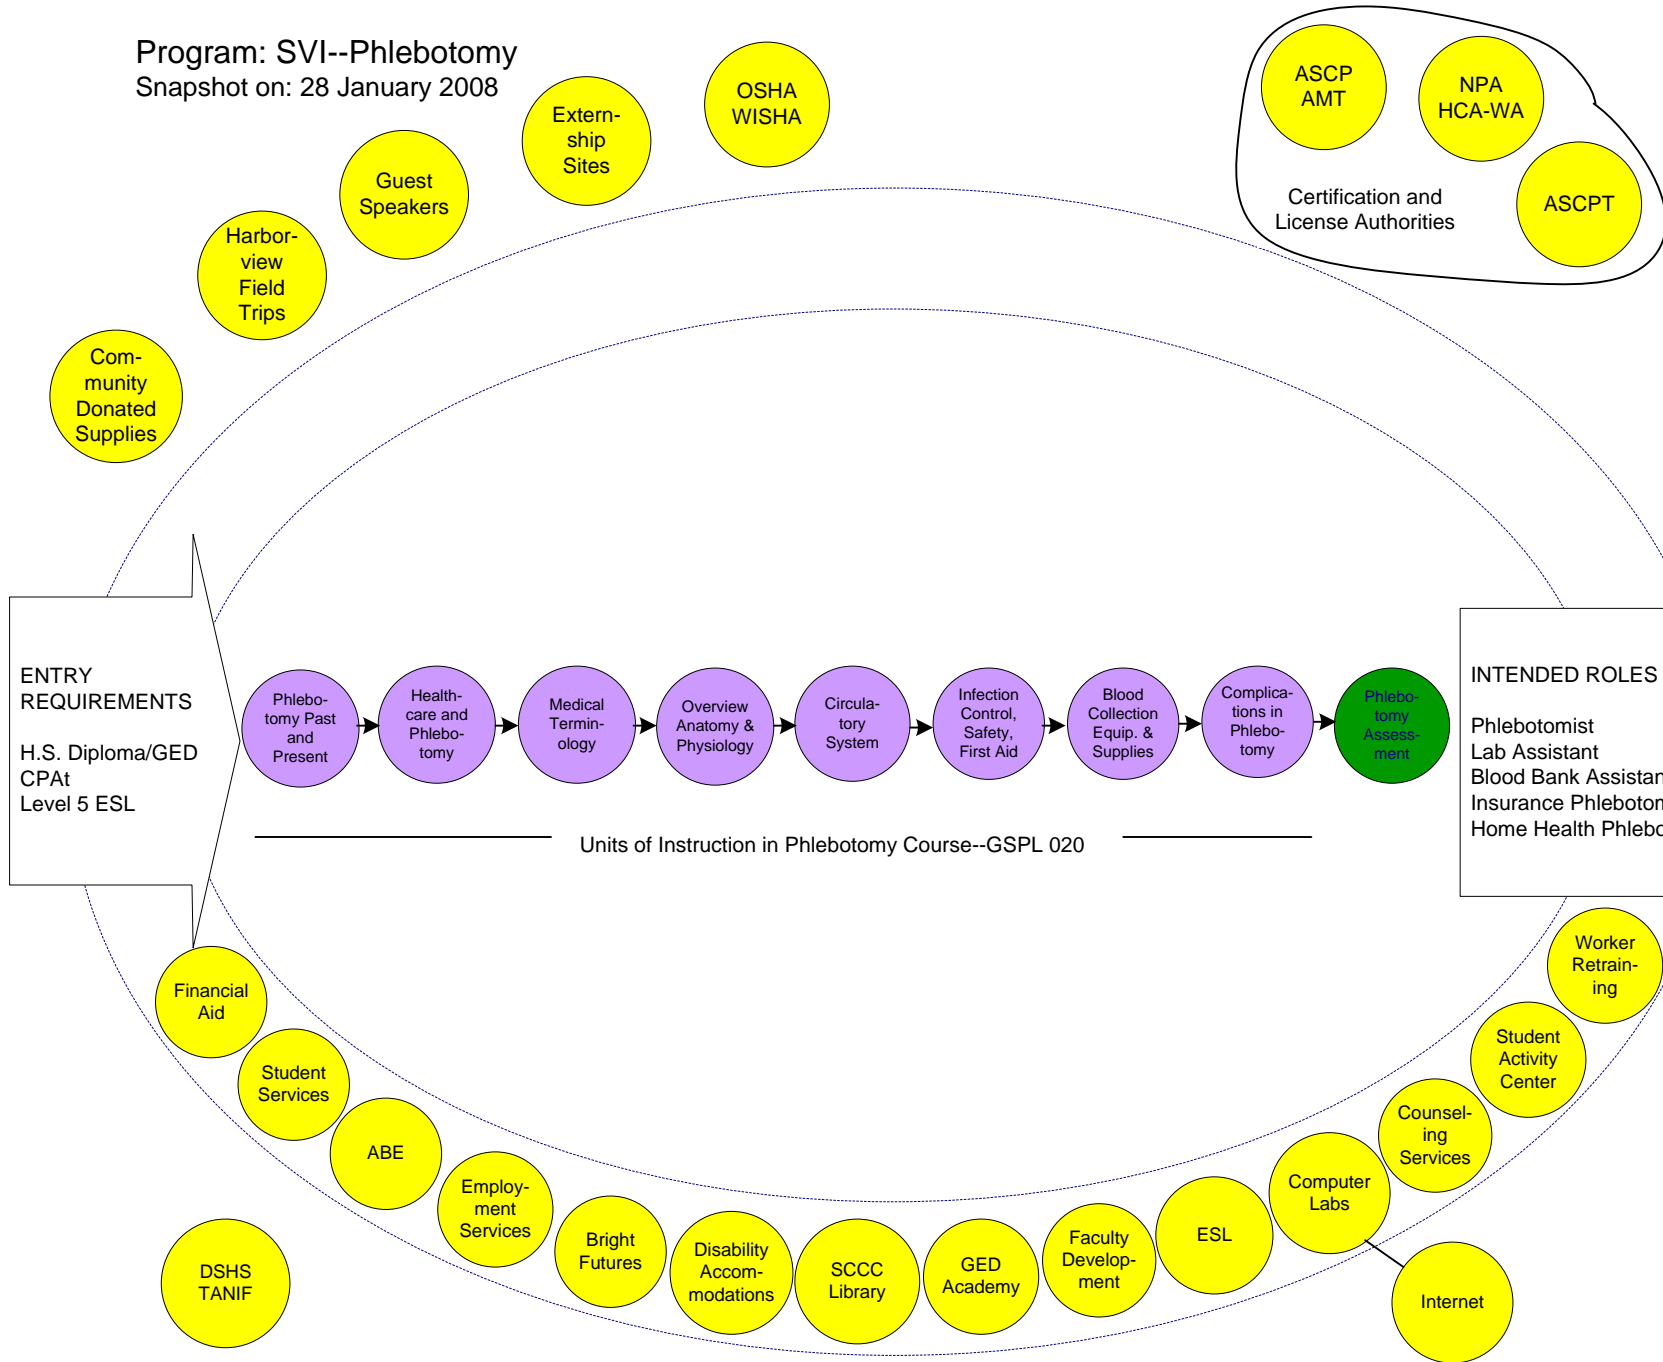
Program: SVI--Phlebotomy
Snapshot on: 28 January 2008

Community Donated Supplies

Harborview Field Trips

Guest Speakers

Externship Sites

OSHA WISHA

ASCP AMT

NPA HCA-WA

ASCPT

Certification and License Authorities

ENTRY REQUIREMENTS

H.S. Diploma/GED
CPAt
Level 5 ESL

Phlebotomy Past and Present

Healthcare and Phlebotomy

Medical Terminology

Overview Anatomy & Physiology

Circulatory System

Infection Control, Safety, First Aid

Blood Collection Equip. & Supplies

Complications in Phlebotomy

Phlebotomy Assessment

INTENDED ROLES

Phlebotomist
Lab Assistant
Blood Bank Assistan
Insurance Phleboton
Home Health Phlebo

Units of Instruction in Phlebotomy Course--GSPL 020

Financial Aid

Student Services

ABE

Employment Services

Bright Futures

Disability Accommodations

SCCC Library

GED Academy

Faculty Development

ESL

Computer Labs

Internet

Counseling Services

Student Activity Center

Worker Retraining

DSHS TANIF